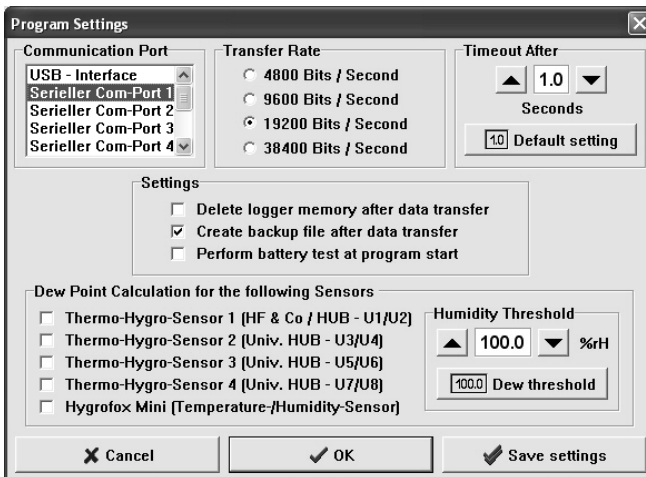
Program Settings

Communication Port
USB - Interface
Serieller Com-Port 1
Serieller Com-Port 2
Serieller Com-Port 3
Serieller Com-Port 4

Transfer Rate
4800 Bits / Second
9600 Bits / Second
19200 Bits / Second
38400 Bits / Second

Timeout After
1.0
Seconds
1.0 Default setting

Settings
Delete logger memory after data transfer
Create backup file after data transfer
Perform battery test at program start

Dew Point Calculation for the following Sensors
Thermo-Hygro-Sensor 1 (HF & Co / HUB - U1/U2)
Thermo-Hygro-Sensor 2 (Univ. HUB - U3/U4)
Thermo-Hygro-Sensor 3 (Univ. HUB - U5/U6)
Thermo-Hygro-Sensor 4 (Univ. HUB - U7/U8)
Hygrofox Mini (Temperature-/Humidity-Sensor)

Humidity Threshold
100.0 %rH
100.0 Dew threshold

Cancel
OK
Save settings